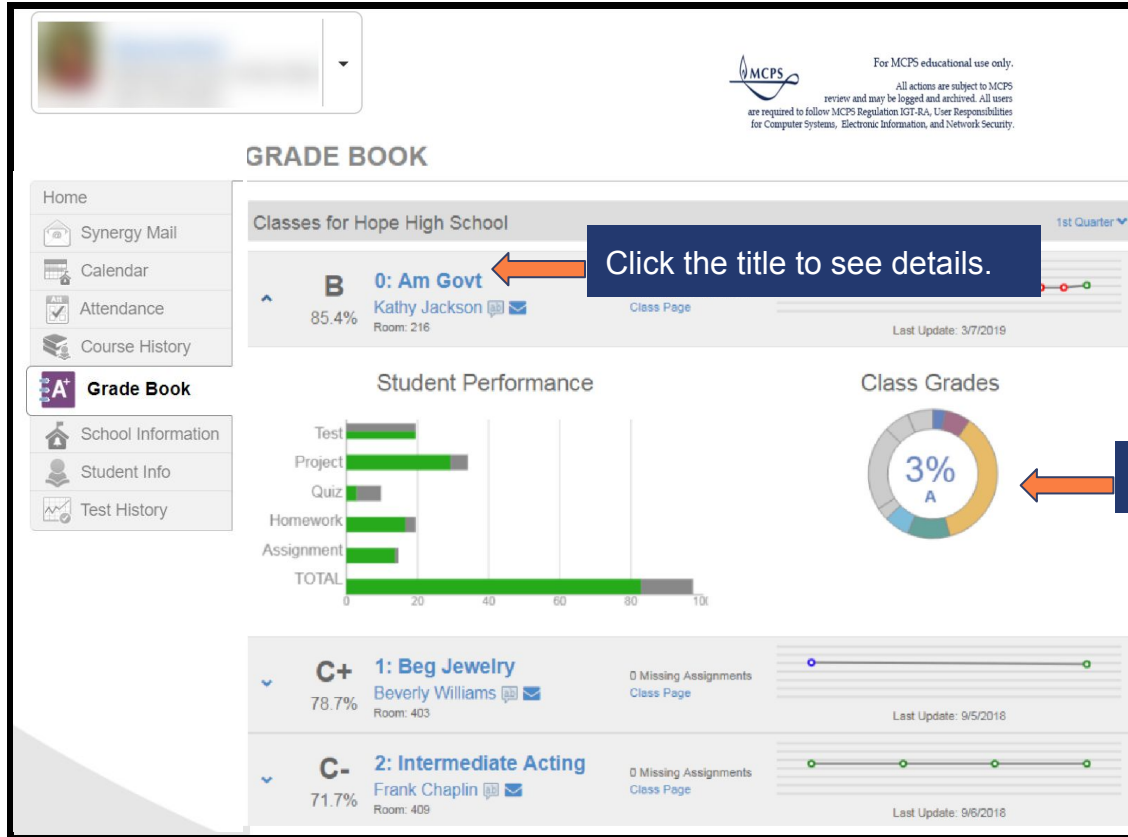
MCPS

For MCPS educational use only.

All actions are subject to MCPS review and may be logged and archived. All users are required to follow MCPS Regulation IGT-RA, User Responsibilities for Computer Systems, Electronic Information, and Network Security.

GRADE BOOK

Home
Synergy Mail
Calendar
Attendance
Course History
Grade Book
School Information
Student Info
Test History

Classes for Hope High School

1st Quarter

Click the title to see details.

B
85.4%
0: Am Govt
Kathy Jackson
Room: 216
Class Page
Last Update: 3/7/2019

Student Performance

Test
Project
Quiz
Homework
Assignment
TOTAL
0 20 40 60 80 10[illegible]

Class Grades

3%
A

C+
78.7%
1: Beg Jewelry
Beverly Williams
Room: 403
0 Missing Assignments
Class Page
Last Update: 9/5/2018

C-
71.7%
2: Intermediate Acting
Frank Chaplin
Room: 409
0 Missing Assignments
Class Page
Last Update: 9/6/2018